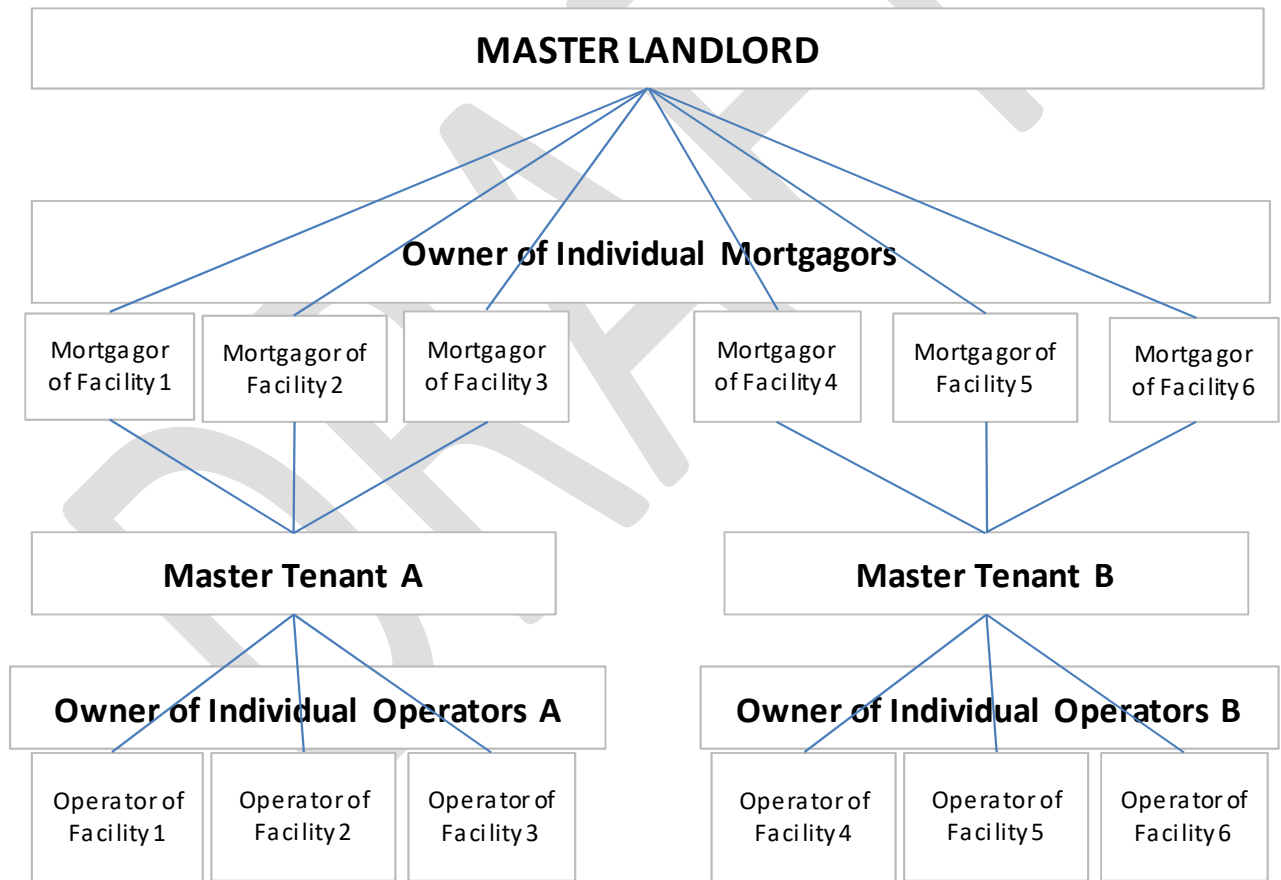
MASTER LANDLORD

Owner of Individual Mortgagors

Mortgagor of Facility 1

Mortgagor of Facility 2

Mortgagor of Facility 3

Mortgagor of Facility 4

Mortgagor of Facility 5

Mortgagor of Facility 6

Master Tenant A

Master Tenant B

Owner of Individual Operators A

Owner of Individual Operators B

Operator of Facility 1

Operator of Facility 2

Operator of Facility 3

Operator of Facility 4

Operator of Facility 5

Operator of Facility 6